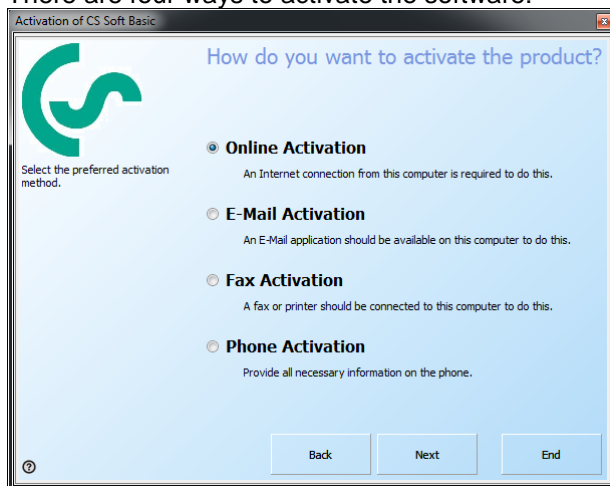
There are four ways to activate the software.

Activation of CS Soft Basic

How do you want to activate the product?

Select the preferred activation method.

Online Activation
An Internet connection from this computer is required to do this.

E-Mail Activation
An E-Mail application should be available on this computer to do this.

Fax Activation
A fax or printer should be connected to this computer to do this.

Phone Activation
Provide all necessary information on the phone.

Back
Next
End